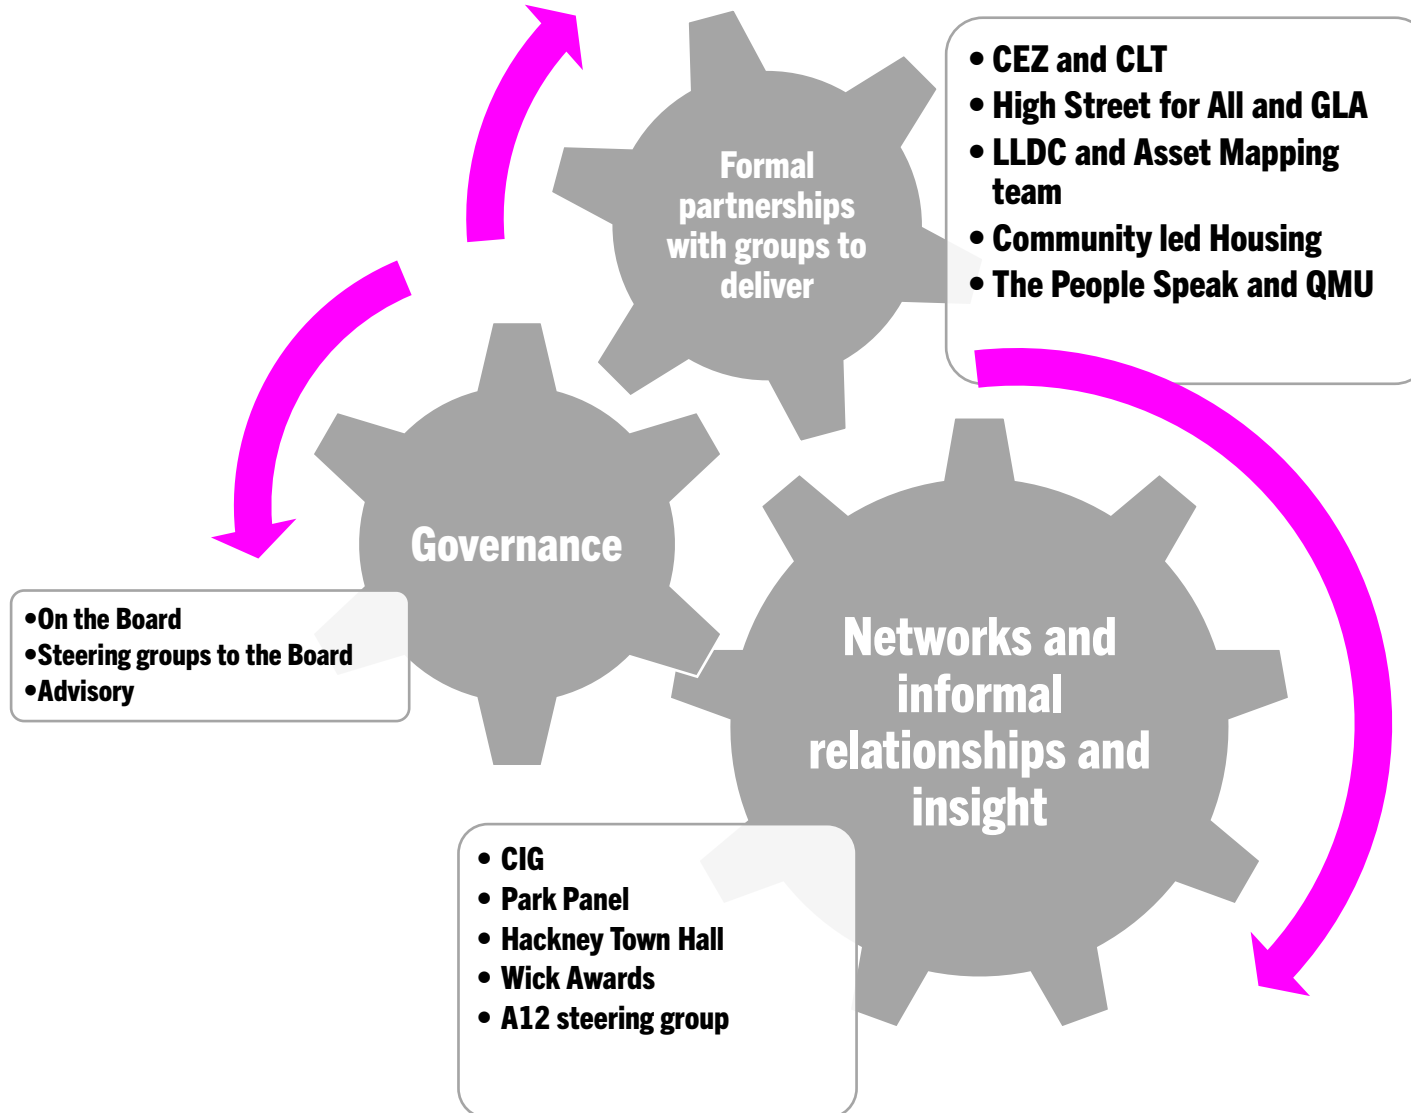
Formal partnerships with groups to deliver

• CEZ and CLT
• High Street for All and GLA
• LLDC and Asset Mapping team
• Community led Housing
• The People Speak and QMU

Governance

•On the Board
•Steering groups to the Board
•Advisory

Networks and informal relationships and insight

• CIG
• Park Panel
• Hackney Town Hall
• Wick Awards
• A12 steering group